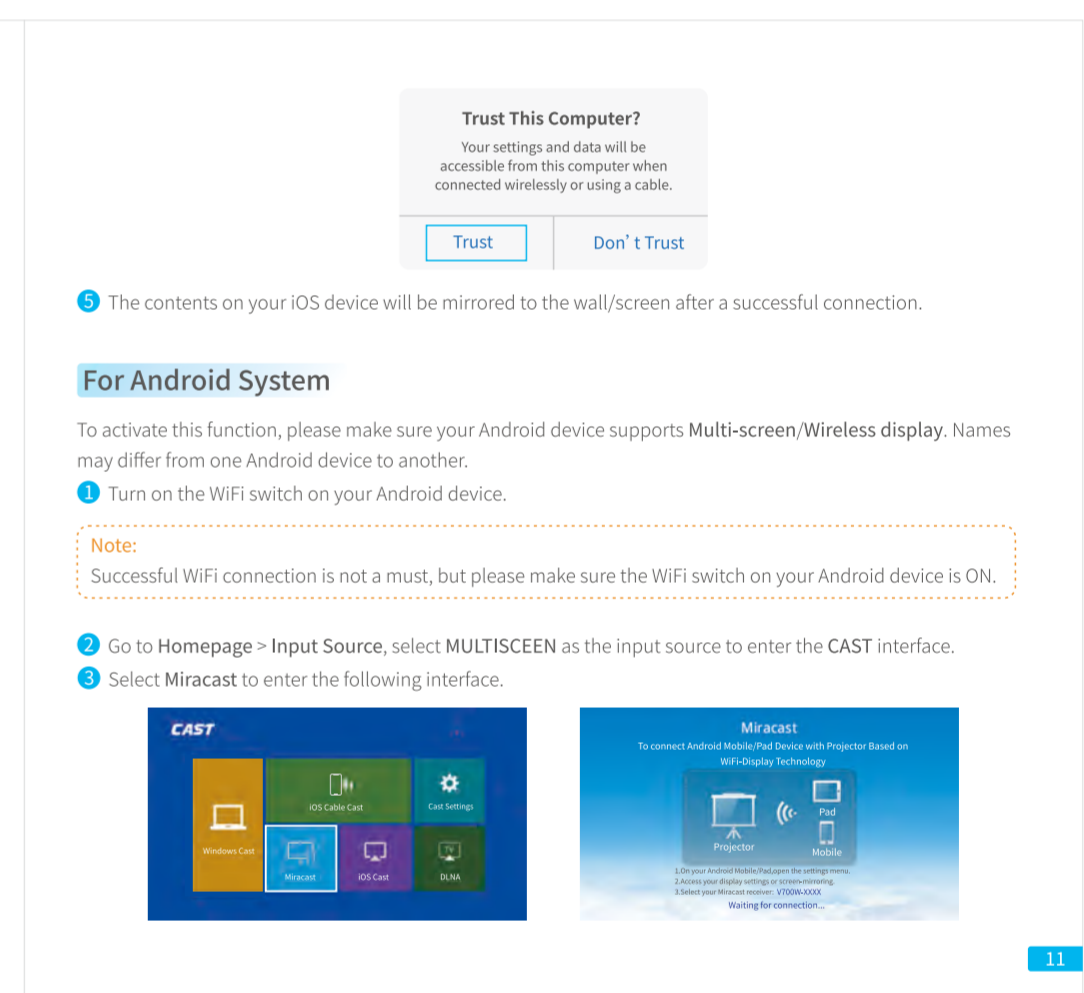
Trust This Computer?

Your settings and data will be accessible from this computer when connected wirelessly or using a cable.

Trust Don’ t Trust

5 The contents on your iOS device will be mirrored to the wall/screen after a successful connection.

For Android System

To activate this function, please make sure your Android device supports Multi-screen/Wireless display. Names may differ from one Android device to another.

1 Turn on the WiFi switch on your Android device.

Note:
Successful WiFi connection is not a must, but please make sure the WiFi switch on your Android device is ON.

2 Go to Homepage > Input Source, select MULTISCEEN as the input source to enter the CAST interface.

3 Select Miracast to enter the following interface.

CAST

Windows Cast
iOS Cable Cast
Cast Settings
Miracast
iOS Cast
DLNA

Miracast
To connect Android Mobile/Pad Device with Projector Based on WiFi-Display Technology

Projector
Pad
Mobile

1.On your Android Mobile/Pad,open the settings menu.
2.Access your display settings or screen-mirroring.
3.Select your Miracast receiver: V700W-XXXX
Waiting for connection...

11